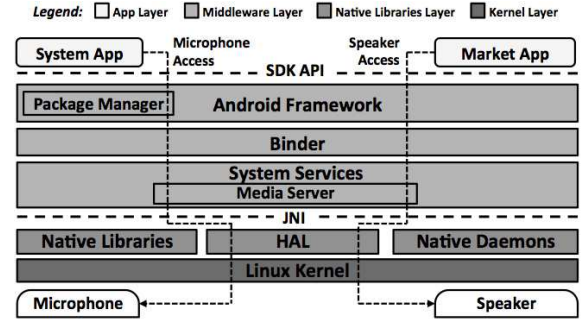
Legend: App Layer Middleware Layer Native Libraries Layer Kernel Layer

System App

Microphone Access

Speaker Access

Market App

SDK API

Package Manager

Android Framework

Binder

System Services

Media Server

JNI

Native Libraries

HAL

Native Daemons

Linux Kernel

Microphone

Speaker